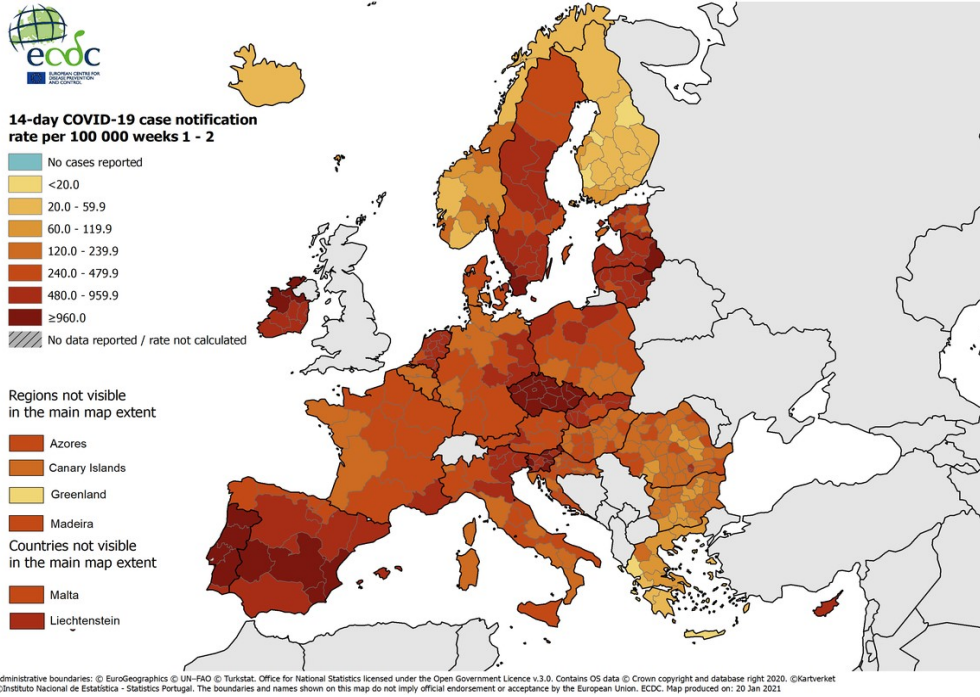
ecdc
EUROPEAN CENTRE FOR DISEASE PREVENTION AND CONTROL

14-day COVID-19 case notification rate per 100 000 weeks 1 - 2

No cases reported
<20.0
20.0 - 59.9
60.0 - 119.9
120.0 - 239.9
240.0 - 479.9
480.0 - 959.9
≥960.0
No data reported / rate not calculated

Regions not visible in the main map extent
Azores
Canary Islands
Greenland
Madeira

Countries not visible in the main map extent
Malta
Liechtenstein

dministrative boundaries: © EuroGeographics © UN–FAO © Turkstat. Office for National Statistics licensed under the Open Government Licence v.3.0. Contains OS data © Crown copyright and database right 2020. ©Kartverket
©Instituto Nacional de Estatística - Statistics Portugal. The boundaries and names shown on this map do not imply official endorsement or acceptance by the European Union. ECDC. Map produced on: 20 Jan 2021